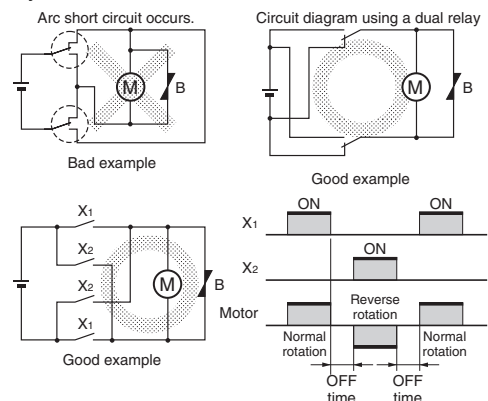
Arc short circuit occurs.

M

B

Bad example

Circuit diagram using a dual relay

M

B

Good example

$X_1$

$X_2$

$X_2$

$X_1$

M

B

Good example

$X_1$

ON

ON

$X_2$

ON

Motor

Normal rotation

Reverse rotation

Normal rotation

OFF time

OFF time